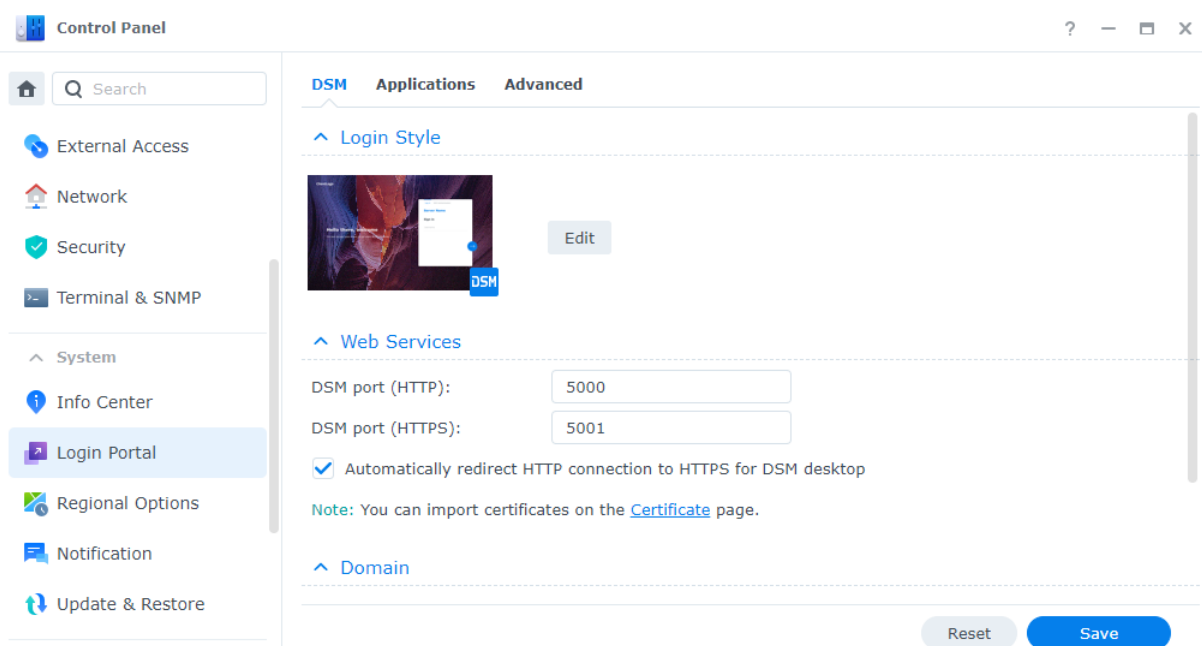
Control Panel

? — ☐ ×

Search

External Access

Network

Security

Terminal & SNMP

System

Info Center

Login Portal

Regional Options

Notification

Update & Restore

DSM Applications Advanced

Login Style

DSM

Edit

Web Services

DSM port (HTTP): 5000

DSM port (HTTPS): 5001

Automatically redirect HTTP connection to HTTPS for DSM desktop

Note: You can import certificates on the Certificate page.

Domain

Reset Save